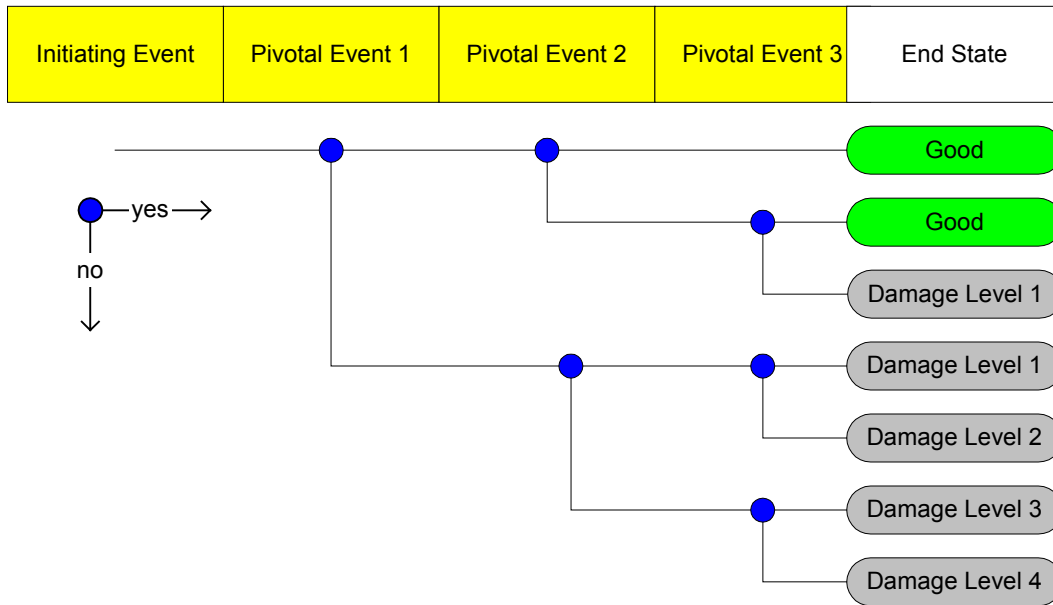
| Initiating Event | Pivotal Event 1 | Pivotal Event 2 | Pivotal Event 3 | End State |
|---|---|---|---|---|

yes
no

Good
Good
Damage Level 1
Damage Level 1
Damage Level 2
Damage Level 3
Damage Level 4